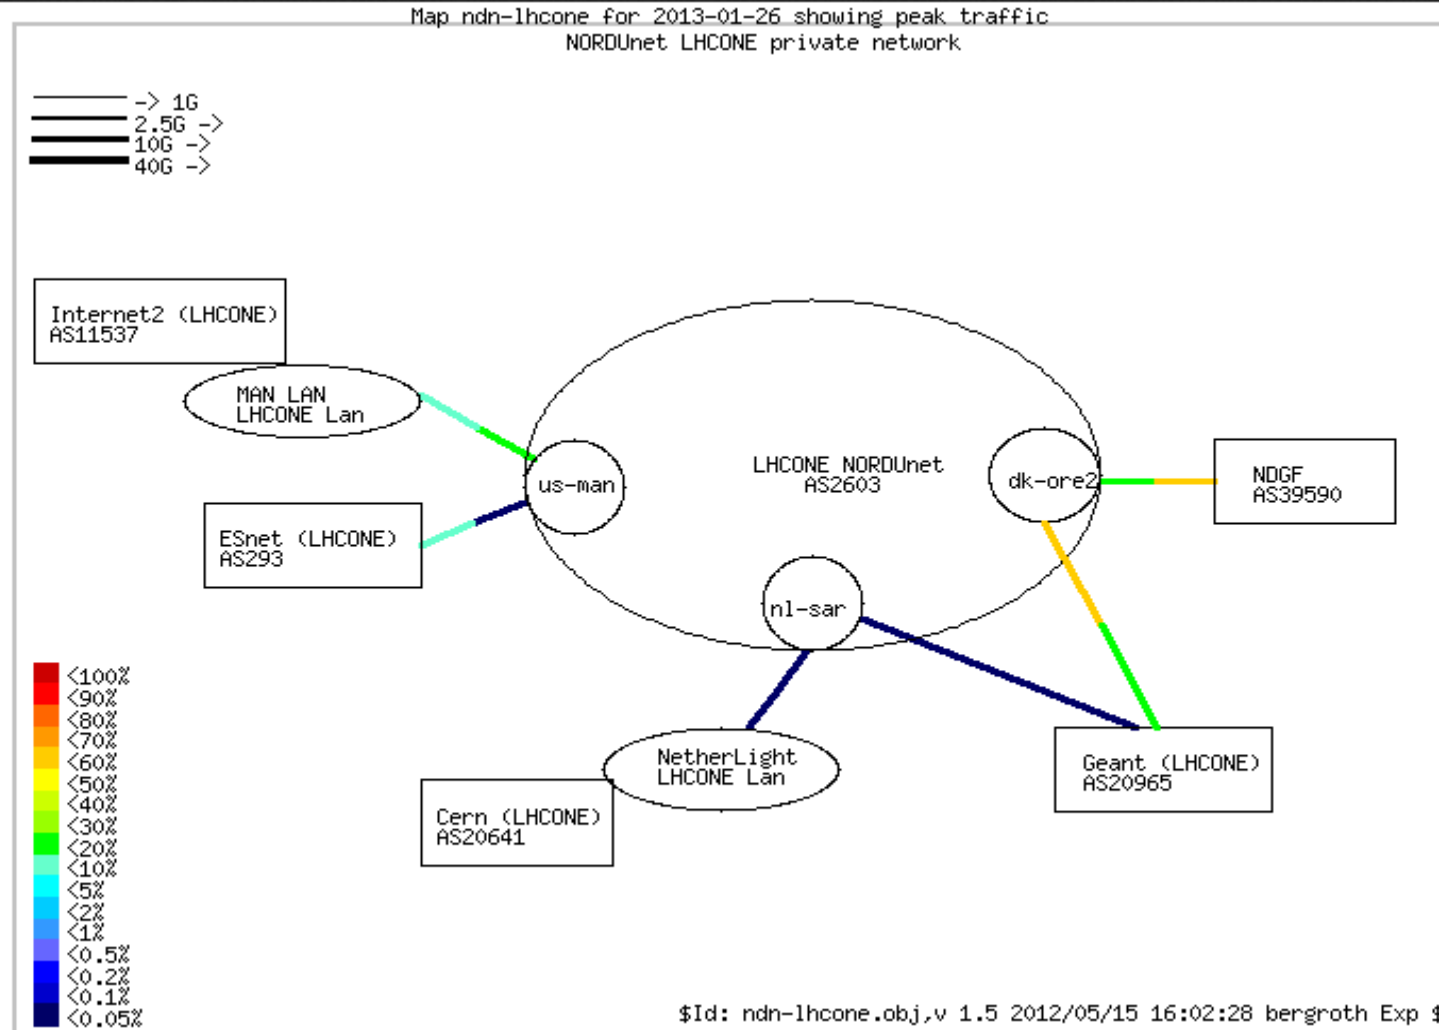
Map ndn-lhcone for 2013-01-26 showing peak traffic
NORDUnet LHCONE private network

-> 1G
2.5G ->
10G ->
40G ->

Internet2 (LHCONE)
AS11537

MAN LAN
LHCONE Lan

ESnet (LHCONE)
AS293

us-man

LHCONE NORDUnet
AS2603

dk-ore2

NDGF
AS39590

nl-sar

NetherLight
LHCONE Lan

Cern (LHCONE)
AS20641

Geant (LHCONE)
AS20965

<100%
<90%
<80%
<70%
<60%
<50%
<40%
<30%
<20%
<10%
<5%
<2%
<1%
<0.5%
<0.2%
<0.1%
<0.05%

$Id: ndn-lhcone.obj,v 1.5 2012/05/15 16:02:28 bergroth Exp $